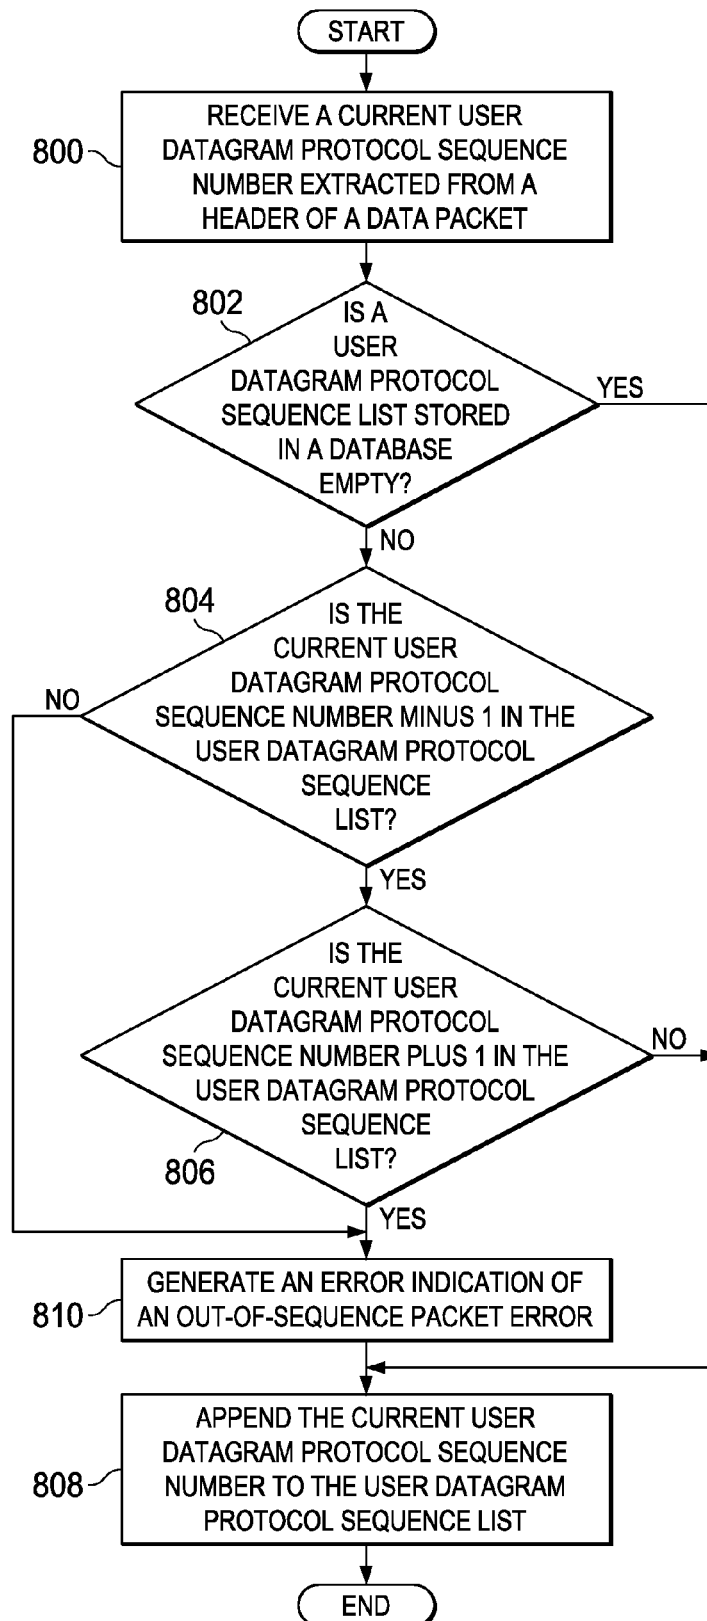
START

800 RECEIVE A CURRENT USER DATAGRAM PROTOCOL SEQUENCE NUMBER EXTRACTED FROM A HEADER OF A DATA PACKET

802 IS A USER DATAGRAM PROTOCOL SEQUENCE LIST STORED IN A DATABASE EMPTY?

YES

NO

804 IS THE CURRENT USER DATAGRAM PROTOCOL SEQUENCE NUMBER MINUS 1 IN THE USER DATAGRAM PROTOCOL SEQUENCE LIST?

NO

YES

IS THE CURRENT USER DATAGRAM PROTOCOL SEQUENCE NUMBER PLUS 1 IN THE USER DATAGRAM PROTOCOL SEQUENCE LIST?

806

NO

YES

810 GENERATE AN ERROR INDICATION OF AN OUT-OF-SEQUENCE PACKET ERROR

808 APPEND THE CURRENT USER DATAGRAM PROTOCOL SEQUENCE NUMBER TO THE USER DATAGRAM PROTOCOL SEQUENCE LIST

END